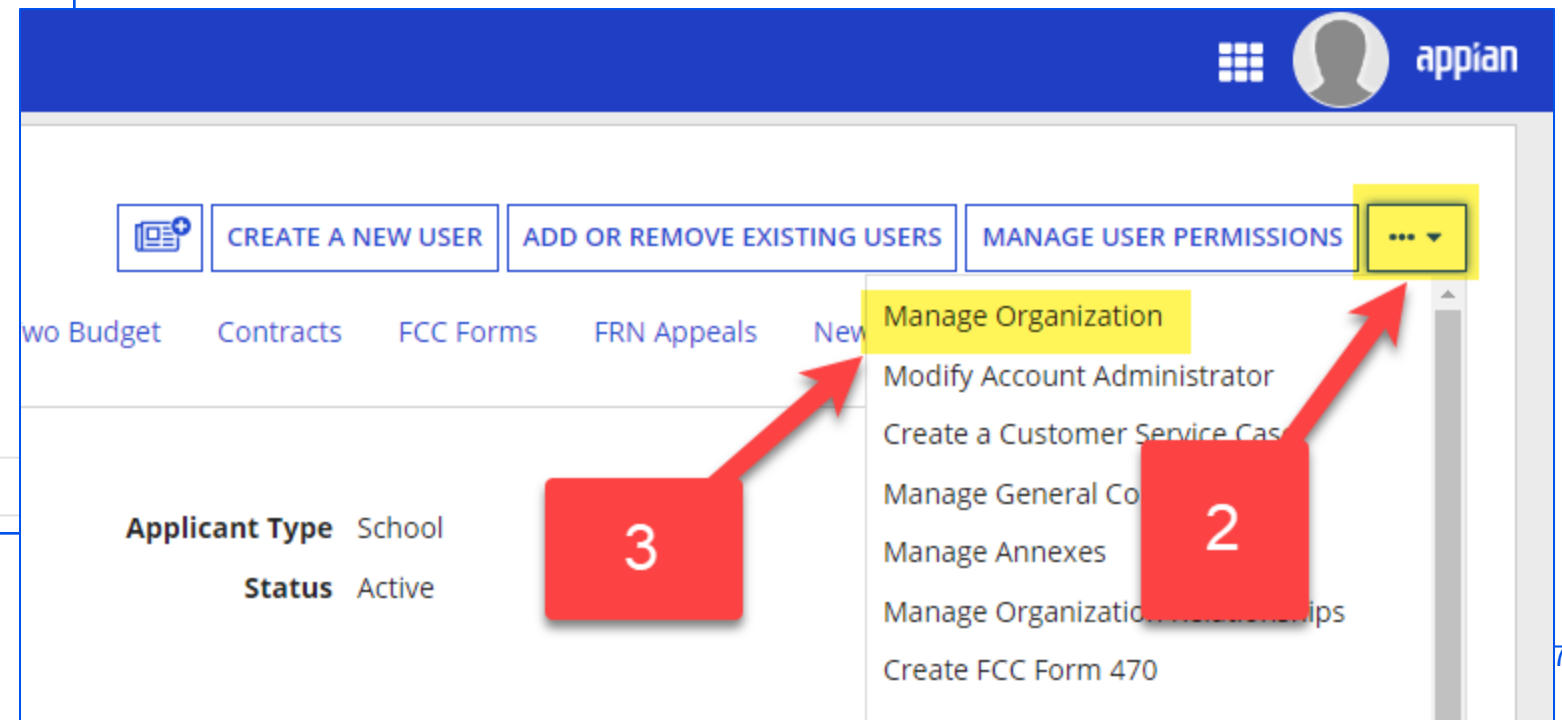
appian

CREATE A NEW USER
ADD OR REMOVE EXISTING USERS
MANAGE USER PERMISSIONS
•••

wo Budget
Contracts
FCC Forms
FRN Appeals
New

Manage Organization
Modify Account Administrator
Create a Customer Service Cas
Manage General Co
Manage Annexes
Manage Organization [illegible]
Create FCC Form 470

3

2

Applicant Type School
Status Active